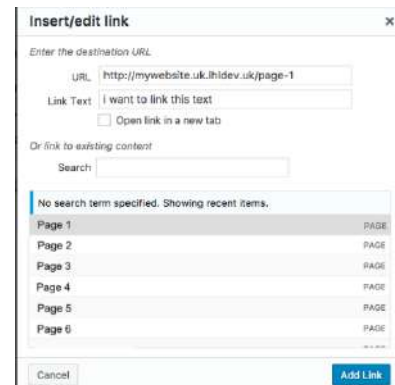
Insert/edit link ×

Enter the destination URL

URL http://mywebsite.uk.lhidev.uk/page-1

Link Text i want to link this text

Open link in a new tab

Or link to existing content

Search

No search term specified. Showing recent items.

| | |
|---|---|
| Page 1 | PAGE |
| Page 2 | PAGE |
| Page 3 | PAGE |
| Page 4 | PAGE |
| Page 5 | PAGE |
| Page 6 | PAGE |

Cancel

Add Link